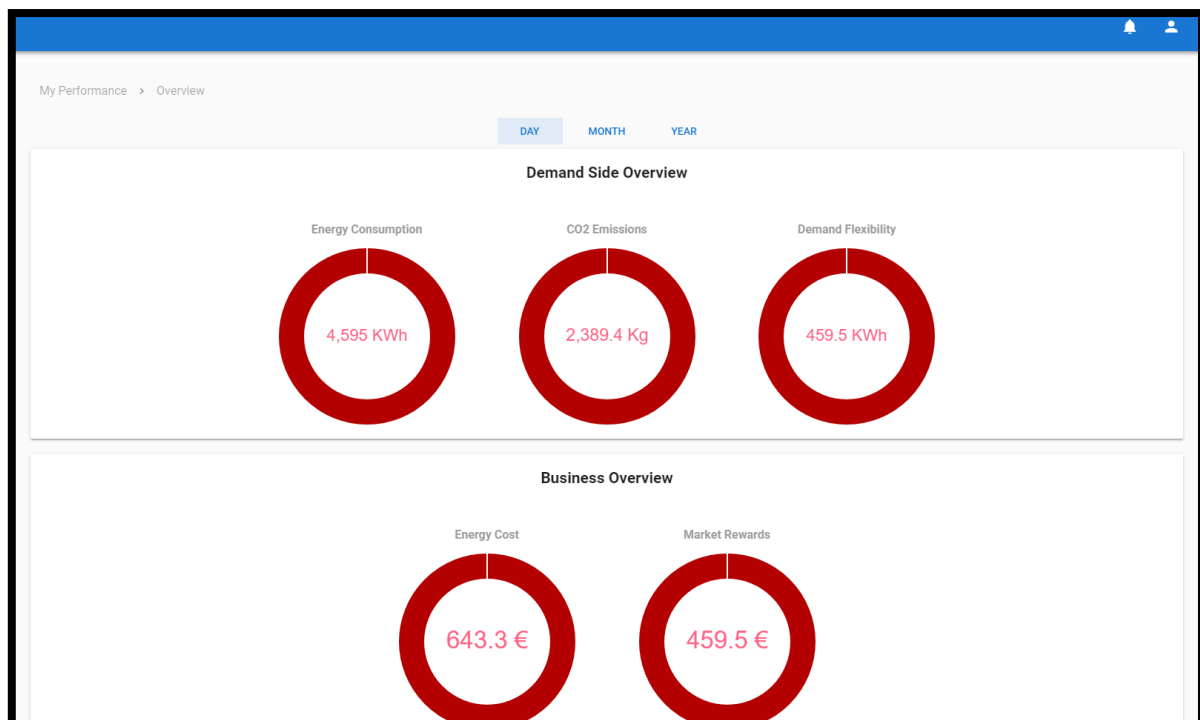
My Performance > Overview

DAY MONTH YEAR

Demand Side Overview

Energy Consumption

4,595 KWh

CO2 Emissions

2,389.4 Kg

Demand Flexibility

459.5 KWh

Business Overview

Energy Cost

643.3 €

Market Rewards

459.5 €